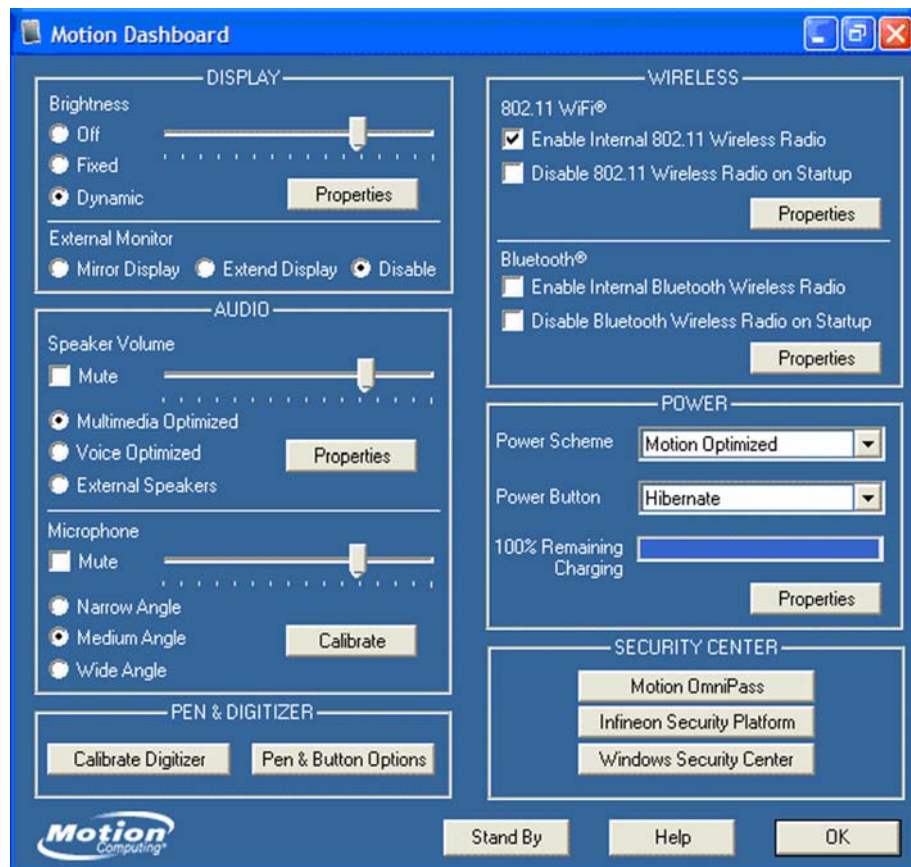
Motion Dashboard

DISPLAY

Brightness

Off

Fixed

Dynamic

Properties

External Monitor

Mirror Display  Extend Display  Disable

AUDIO

Speaker Volume

Mute

Multimedia Optimized

Voice Optimized

External Speakers

Properties

Microphone

Mute

Narrow Angle

Medium Angle

Wide Angle

Calibrate

PEN & DIGITIZER

Calibrate Digitizer

Pen & Button Options

WIRELESS

802.11 WiFi®

Enable Internal 802.11 Wireless Radio

Disable 802.11 Wireless Radio on Startup

Properties

Bluetooth®

Enable Internal Bluetooth Wireless Radio

Disable Bluetooth Wireless Radio on Startup

Properties

POWER

Power Scheme  Motion Optimized

Power Button  Hibernate

100% Remaining Charging

Properties

SECURITY CENTER

Motion OmniPass

Infineon Security Platform

Windows Security Center

Motion Computing

Stand By

Help

OK